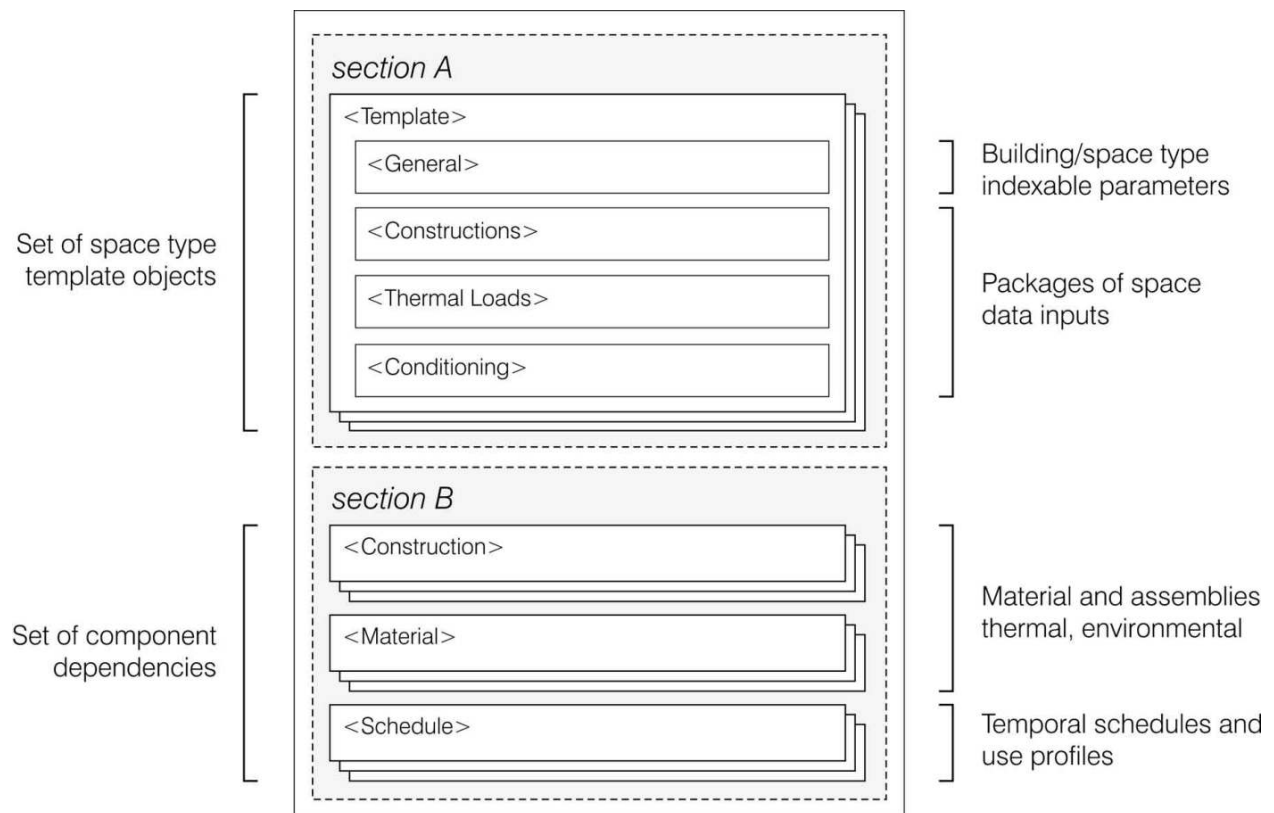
section A

<Template>

<General>

<Constructions>

<Thermal Loads>

<Conditioning>

Set of space type template objects

Building/space type indexable parameters

Packages of space data inputs

section B

<Construction>

<Material>

<Schedule>

Set of component dependencies

Material and assemblies thermal, environmental

Temporal schedules and use profiles